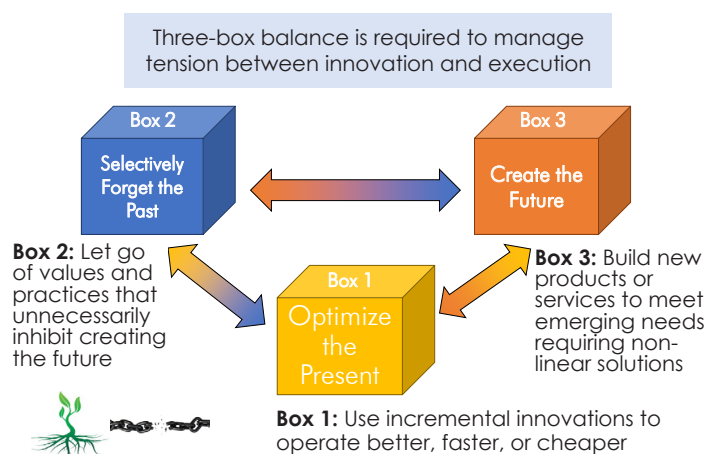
Three-box balance is required to manage tension between innovation and execution

Box 2

Selectively Forget the Past

Box 3

Create the Future

Box 2: Let go of values and practices that unnecessarily inhibit creating the future

Box 1

Optimize the Present

Box 3: Build new products or services to meet emerging needs requiring non-linear solutions

Box 1: Use incremental innovations to operate better, faster, or cheaper